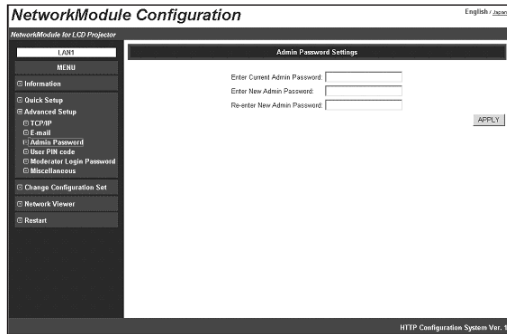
NetworkModule Configuration

English / Japan

NetworkModule for LCD Projector

LAN1

MENU

Information

Quick Setup

Advanced Setup

TCP/IP

E-mail

Admin Password

User PIN code

Moderator Login Password

Miscellaneous

Change Configuration Set

Network Viewer

Restart

Admin Password Settings

Enter Current Admin Password:

Enter New Admin Password:

Re-enter New Admin Password:

APPLY

HTTP Configuration System Ver. 1